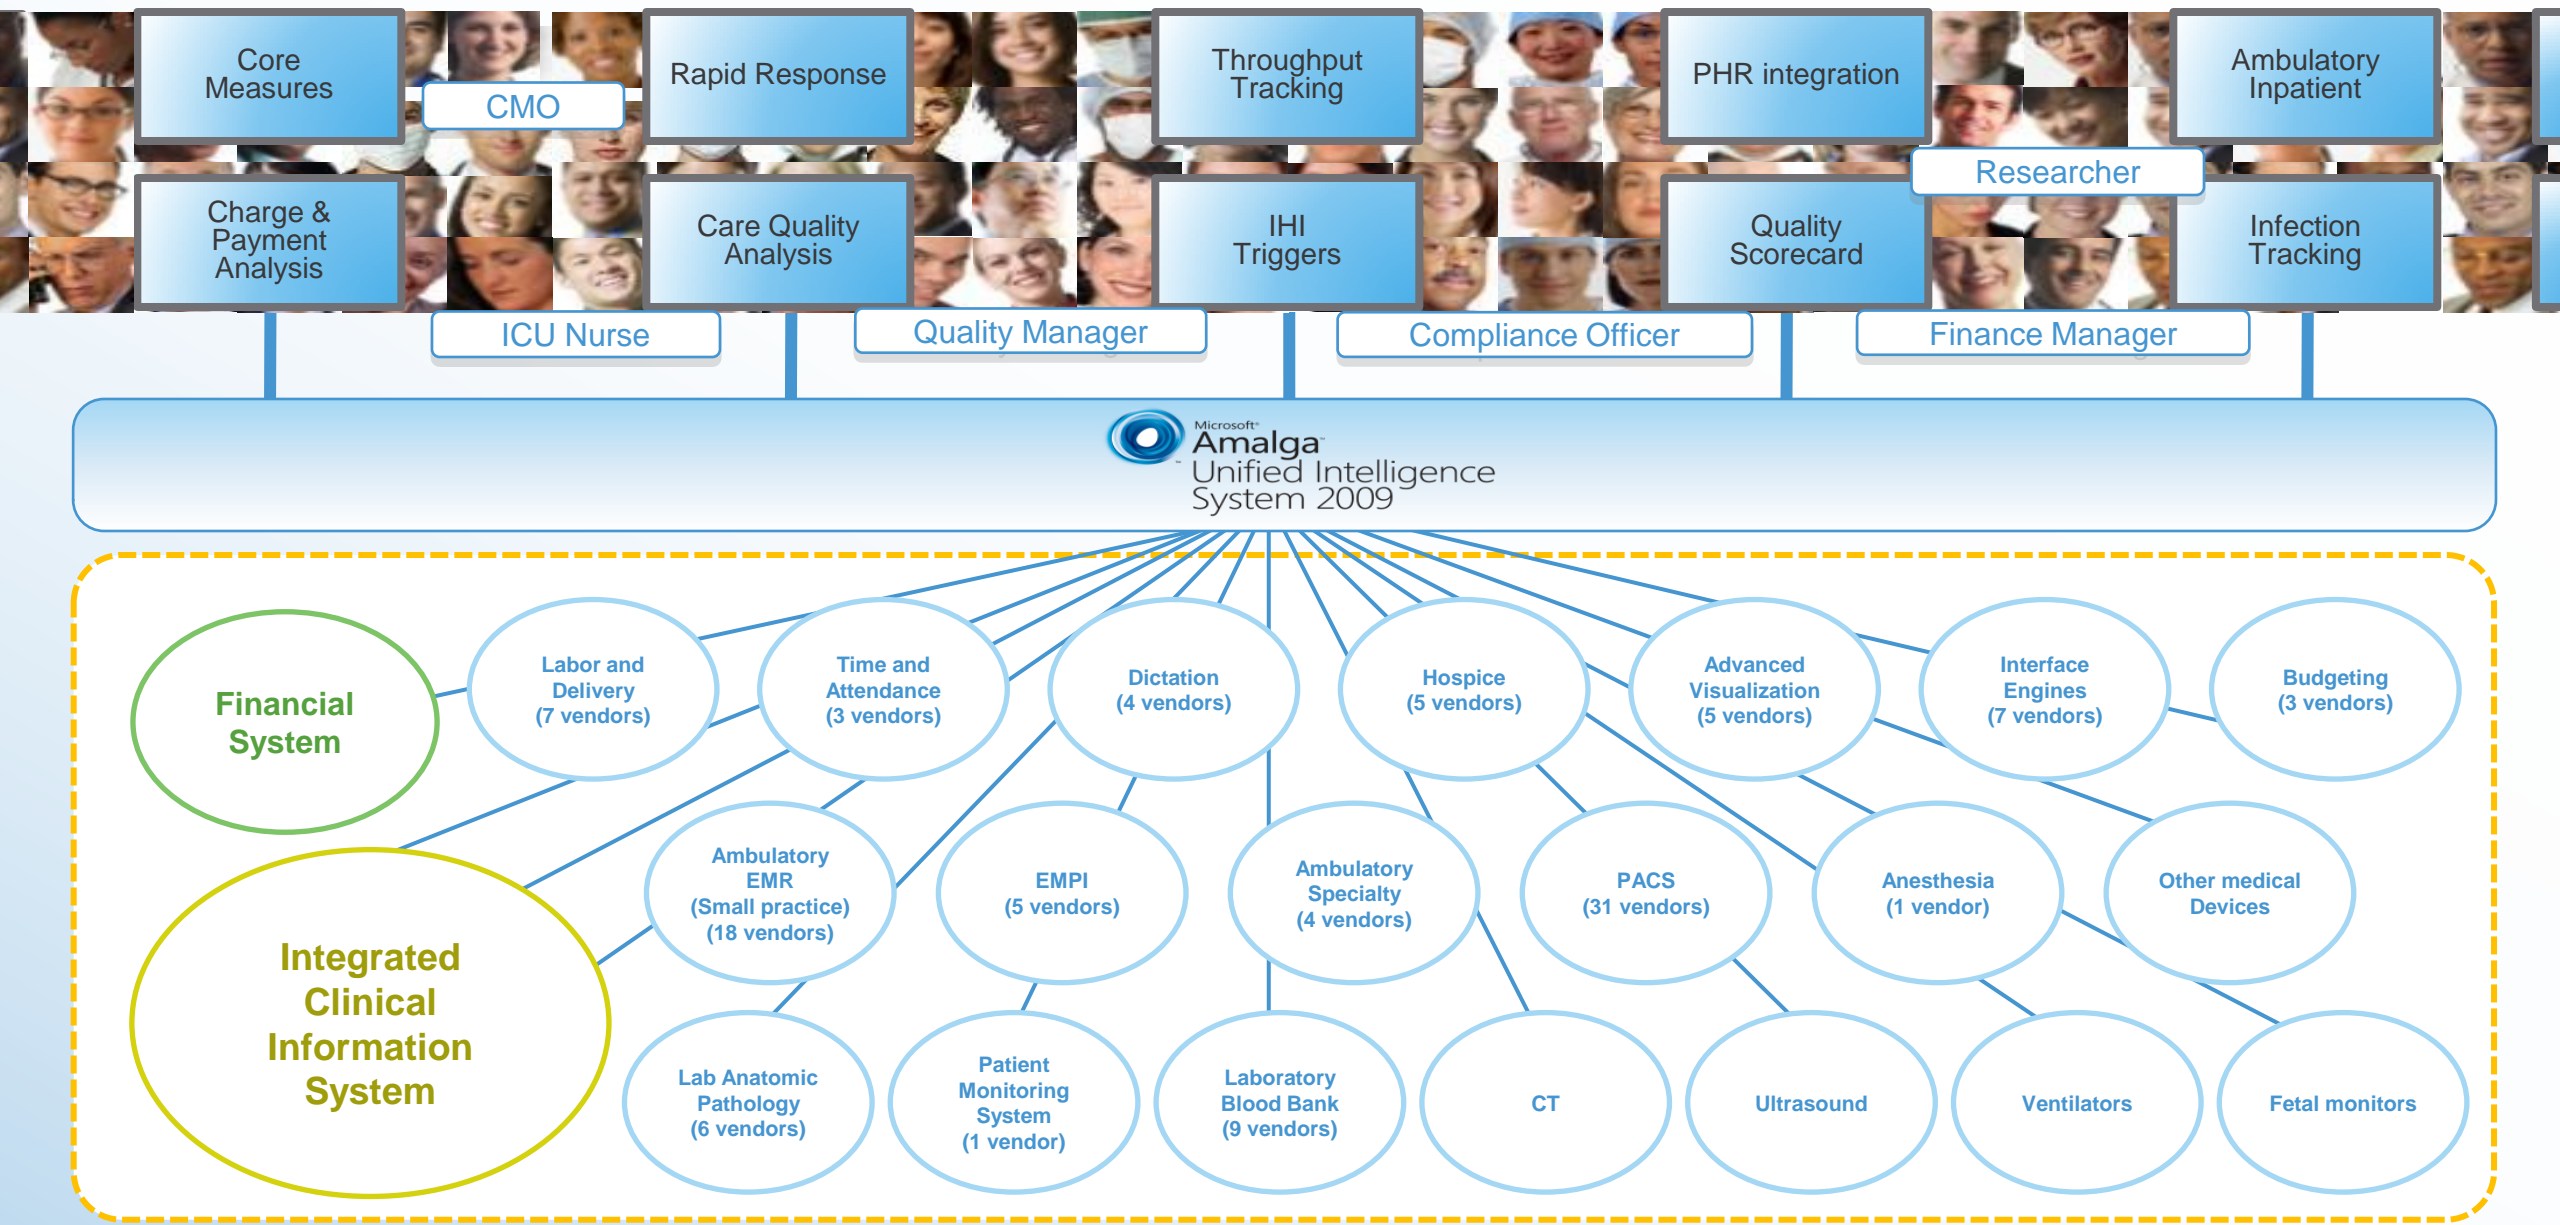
Core Measures

CMO

Rapid Response

Throughput Tracking

PHR integration

Ambulatory Inpatient

Researcher

Charge & Payment Analysis

Care Quality Analysis

IHI Triggers

Quality Scorecard

Infection Tracking

ICU Nurse

Quality Manager

Compliance Officer

Finance Manager

Microsoft Amalga Unified Intelligence System 2009

Financial System

Labor and Delivery (7 vendors)

Time and Attendance (3 vendors)

Dictation (4 vendors)

Hospice (5 vendors)

Advanced Visualization (5 vendors)

Interface Engines (7 vendors)

Budgeting (3 vendors)

Integrated Clinical Information System

Ambulatory EMR (Small practice) (18 vendors)

EMPI (5 vendors)

Ambulatory Specialty (4 vendors)

PACS (31 vendors)

Anesthesia (1 vendor)

Other medical Devices

Lab Anatomic Pathology (6 vendors)

Patient Monitoring System (1 vendor)

Laboratory Blood Bank (9 vendors)

CT

Ultrasound

Ventilators

Fetal monitors